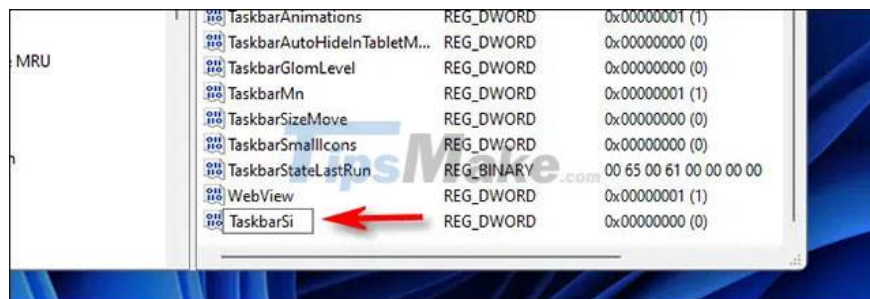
MRU

n

| | | |
|---|---|---|
| TaskbarAnimations | REG_DWORD | 0x00000001 (1) |
| TaskbarAutoHideInTabletM... | REG_DWORD | 0x00000000 (0) |
| TaskbarGlomLevel | REG_DWORD | 0x00000000 (0) |
| TaskbarMn | REG_DWORD | 0x00000001 (1) |
| TaskbarSizeMove | REG_DWORD | 0x00000000 (0) |
| TaskbarSmallIcons | REG_DWORD | 0x00000000 (0) |
| TaskbarStateLastRun | REG_BINARY | 00 65 00 61 00 00 00 00 |
| WebView | REG_DWORD | 0x00000001 (1) |
| TaskbarSi | REG_DWORD | 0x00000000 (0) |

TipsMake.com